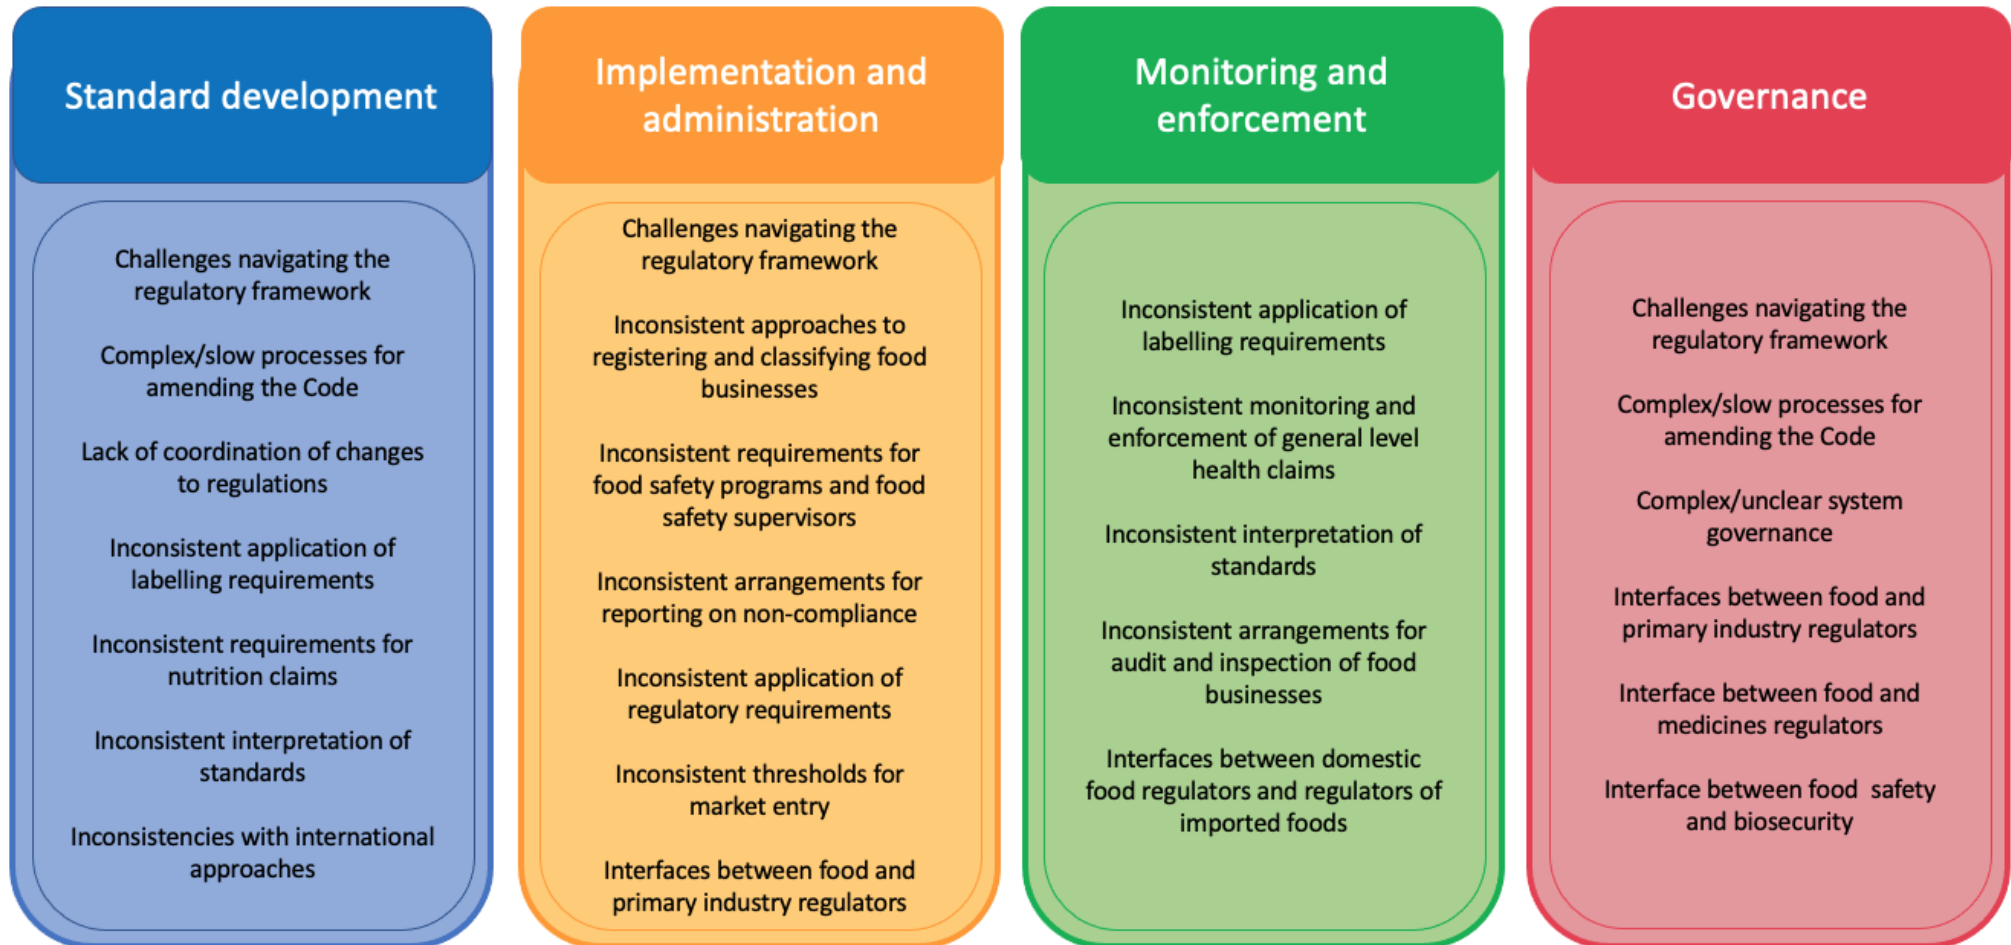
Standard development

Challenges navigating the regulatory framework

Complex/slow processes for amending the Code

Lack of coordination of changes to regulations

Inconsistent application of labelling requirements

Inconsistent requirements for nutrition claims

Inconsistent interpretation of standards

Inconsistencies with international approaches

Implementation and administration

Challenges navigating the regulatory framework

Inconsistent approaches to registering and classifying food businesses

Inconsistent requirements for food safety programs and food safety supervisors

Inconsistent arrangements for reporting on non-compliance

Inconsistent application of regulatory requirements

Inconsistent thresholds for market entry

Interfaces between food and primary industry regulators

Monitoring and enforcement

Inconsistent application of labelling requirements

Inconsistent monitoring and enforcement of general level health claims

Inconsistent interpretation of standards

Inconsistent arrangements for audit and inspection of food businesses

Interfaces between domestic food regulators and regulators of imported foods

Governance

Challenges navigating the regulatory framework

Complex/slow processes for amending the Code

Complex/unclear system governance

Interfaces between food and primary industry regulators

Interface between food and medicines regulators

Interface between food safety and biosecurity